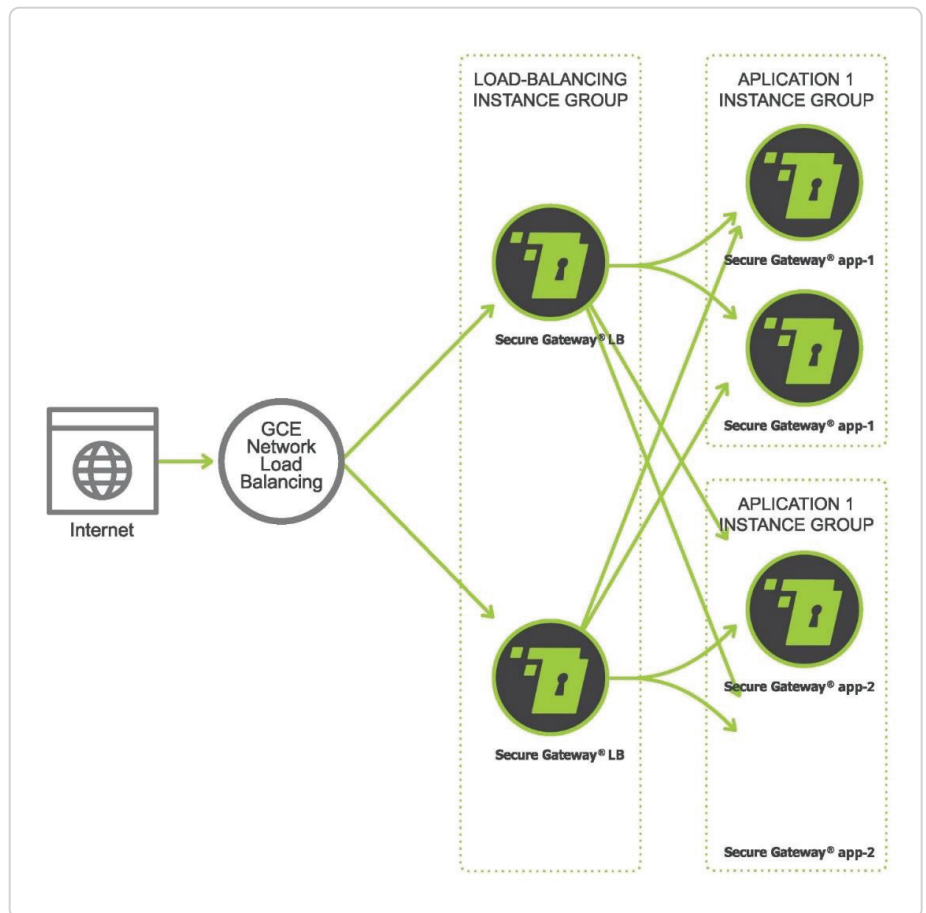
LOAD-BALANCING INSTANCE GROUP

APLICATION 1 INSTANCE GROUP

Secure Gateway® app-1

Secure Gateway® LB

Secure Gateway® app-1

Internet

GCE Network Load Balancing

APLICATION 1 INSTANCE GROUP

Secure Gateway® app-2

Secure Gateway® LB

Secure Gateway® app-2